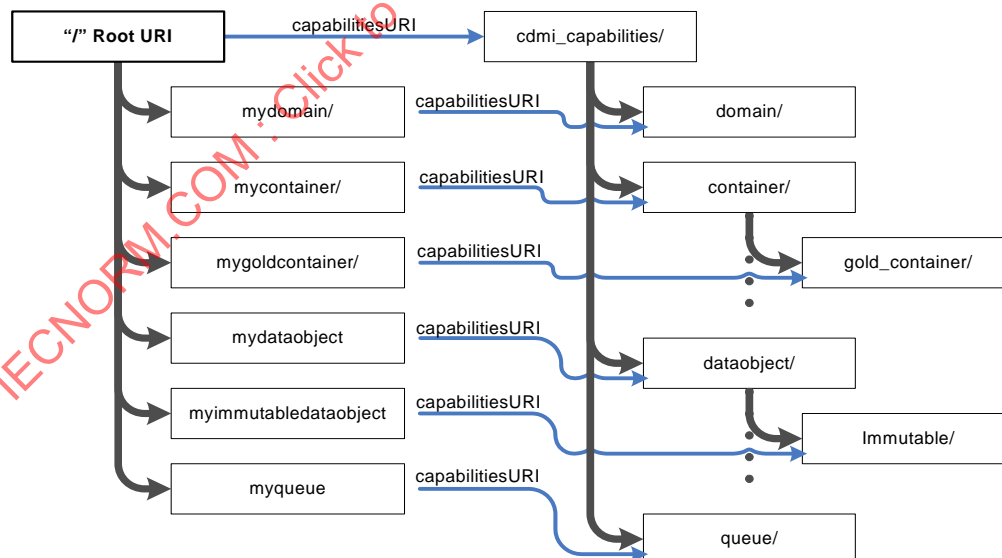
"/" Root URI

capabilitiesURI

cdmi_capabilities/

mydomain/

capabilitiesURI

domain/

mycontainer/

capabilitiesURI

container/

mygoldcontainer/

capabilitiesURI

gold_container/

mydataobject

capabilitiesURI

dataobject/

myimmutabledataobject

capabilitiesURI

Immutable/

myqueue

capabilitiesURI

queue/

IECNORM.COM : Click to